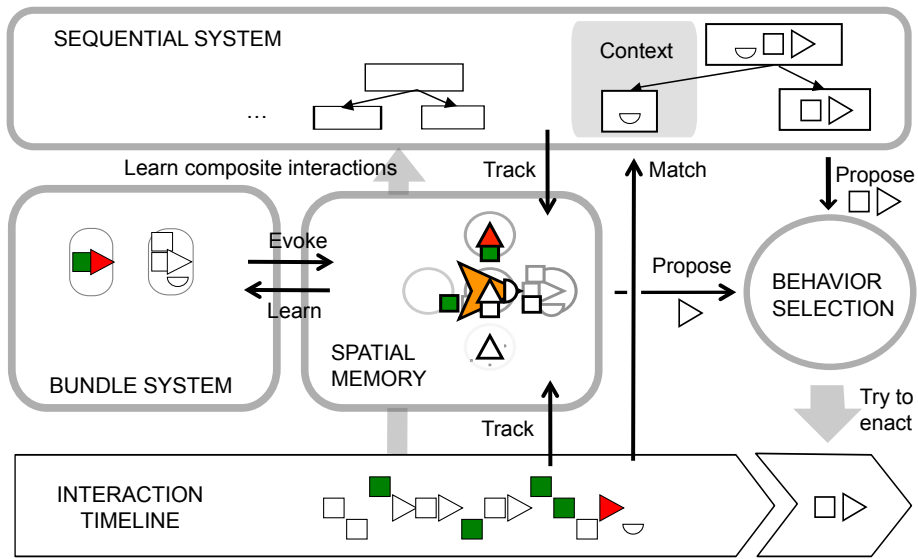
SEQUENTIAL SYSTEM

...

Context

Learn composite interactions

Track

Match

Propose

Evoke

Learn

Propose

BEHAVIOR SELECTION

SPATIAL MEMORY

BUNDLE SYSTEM

Track

Try to enact

INTERACTION TIMELINE